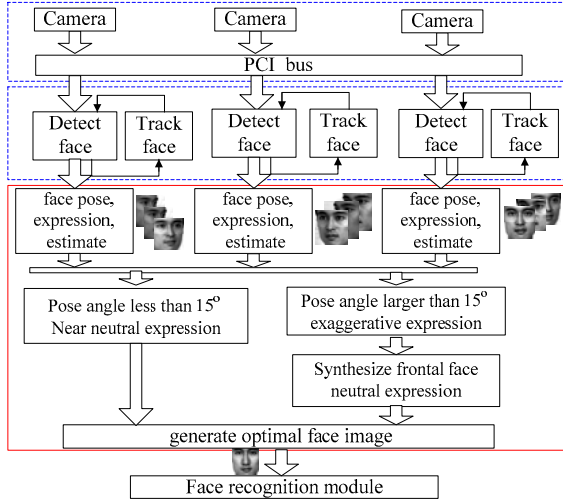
Camera

Camera

Camera

PCI bus

Detect face

Track face

Detect face

Track face

Detect face

Track face

face pose, expression, estimate

face pose, expression, estimate

face pose, expression, estimate

Pose angle less than $15^o$ Near neutral expression

Pose angle larger than $15^o$ exaggerative expression

Synthesize frontal face neutral expression

generate optimal face image

Face recognition module